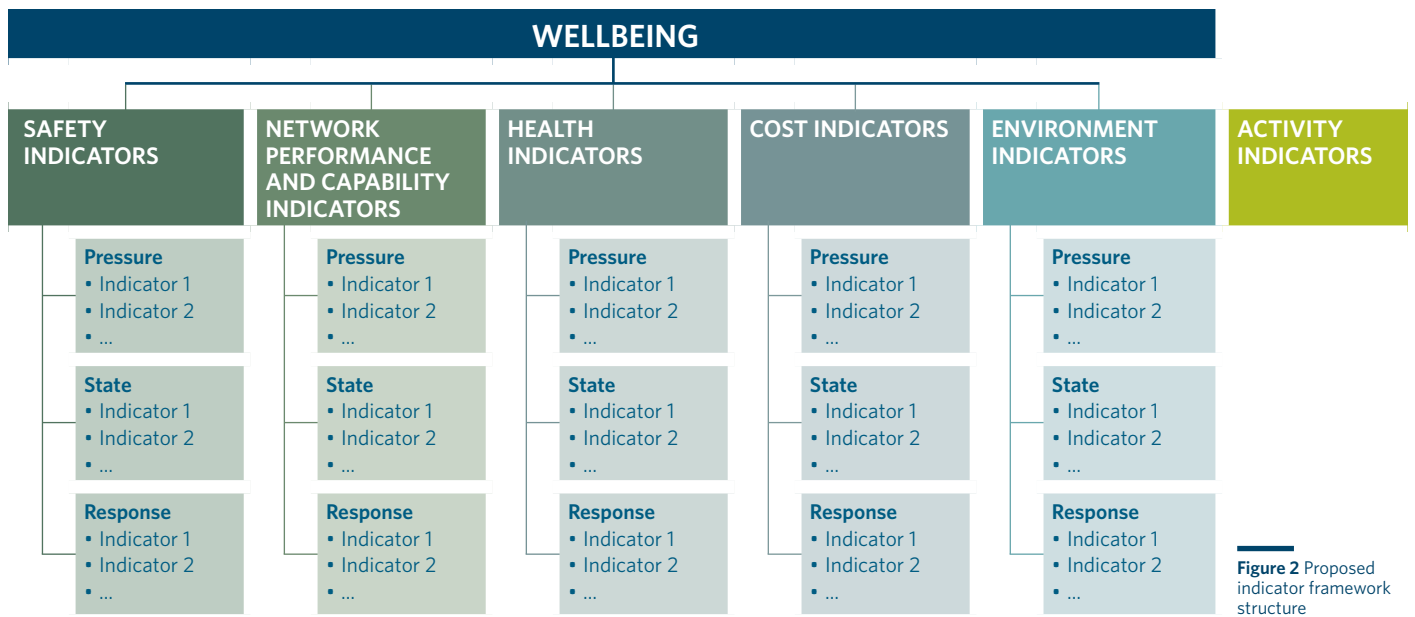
WELLBEING

SAFETY INDICATORS

Pressure
- Indicator 1
- Indicator 2
- ...

State
- Indicator 1
- Indicator 2
- ...

Response
- Indicator 1
- Indicator 2
- ...

NETWORK PERFORMANCE AND CAPABILITY INDICATORS

Pressure
- Indicator 1
- Indicator 2
- ...

State
- Indicator 1
- Indicator 2
- ...

Response
- Indicator 1
- Indicator 2
- ...

HEALTH INDICATORS

Pressure
- Indicator 1
- Indicator 2
- ...

State
- Indicator 1
- Indicator 2
- ...

Response
- Indicator 1
- Indicator 2
- ...

COST INDICATORS

Pressure
- Indicator 1
- Indicator 2
- ...

State
- Indicator 1
- Indicator 2
- ...

Response
- Indicator 1
- Indicator 2
- ...

ENVIRONMENT INDICATORS

Pressure
- Indicator 1
- Indicator 2
- ...

State
- Indicator 1
- Indicator 2
- ...

Response
- Indicator 1
- Indicator 2
- ...

ACTIVITY INDICATORS

Figure 2 Proposed indicator framework structure